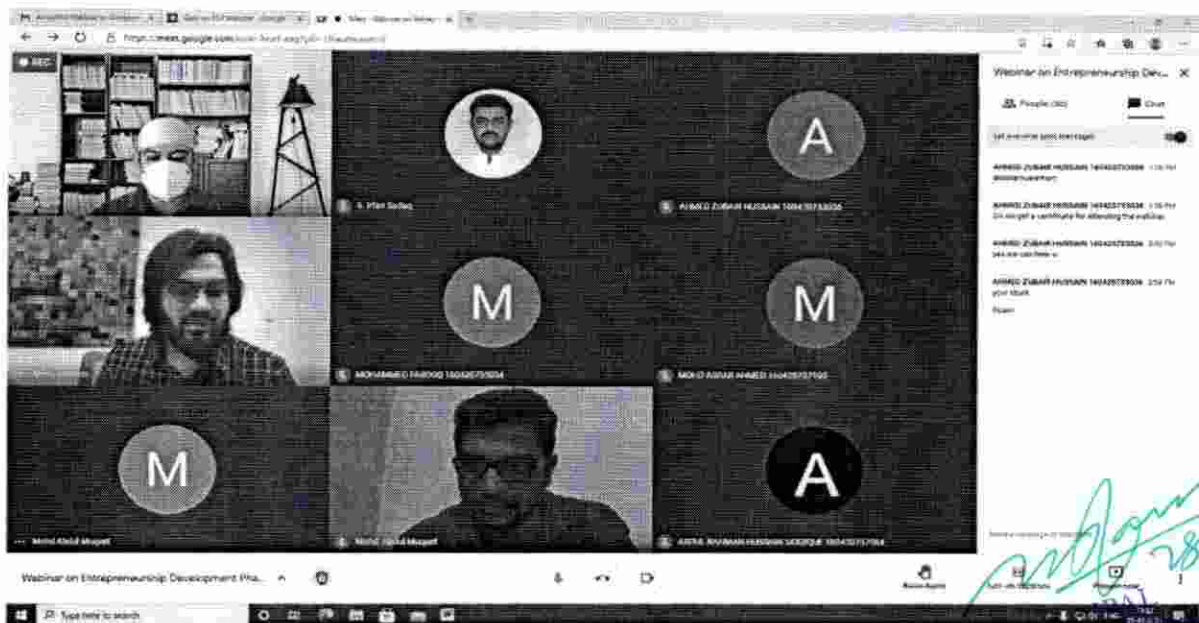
REC

Webinar on Entrepreneurship Dev...

People

Chat

Let everyone send messages

AHMED ZUBAIR HUSSAIN 160420733036

AHMED ZUBAIR HUSSAIN 160420733036
Sir we get a certificate for attending the webinar

AHMED ZUBAIR HUSSAIN 160420733036
yes we can hear u

AHMED ZUBAIR HUSSAIN 160420733036
your Mark

Power

A

M

M

M

A

S. Irfan Sadiq

AHMED ZUBAIR HUSSAIN 160420733036

MOHAMMED FAROOQ 160420733034

MOHD ASRAR AHMED 160420733022

Mohd Abdul Muqeet

Mohd Abdul Muqeet

ABDUL RAHMAN HUSSAIN SIDDIQUI 160420733004

Webinar on Entrepreneurship Development Pha...

Raise hand

Turn on captions

Present now

Type here to search

https://meet.google.com

28